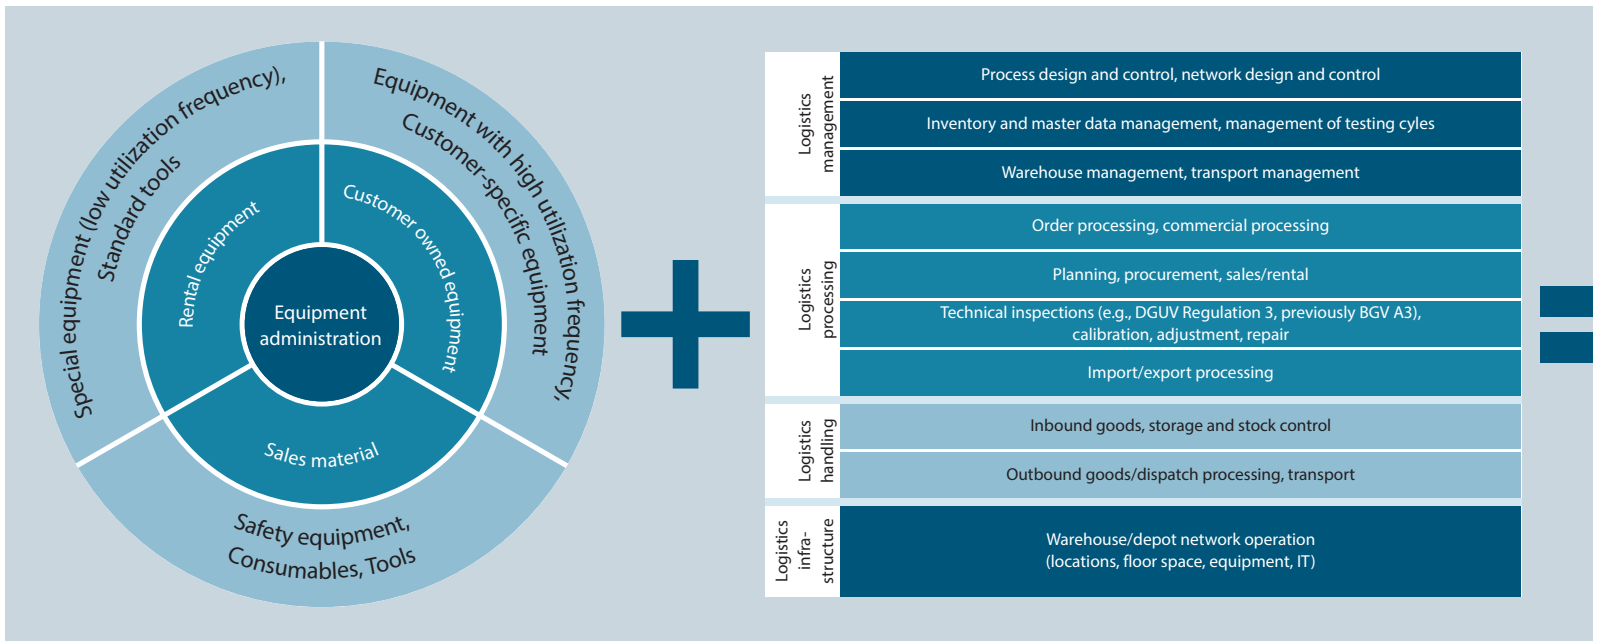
Special equipment (low utilization frequency), Standard tools

Equipment with high utilization frequency, Customer-specific equipment

Safety equipment, Consumables, Tools

Rental equipment

Customer owned equipment

Sales material

Equipment administration

| Logistics management | Process design and control, network design and control |
|---|---|
| | Inventory and master data management, management of testing cyles |
| | Warehouse management, transport management |
| Logistics processing | Order processing, commercial processing |
| | Planning, procurement, sales/rental |
| | Technical inspections (e.g., DGUV Regulation 3, previously BGV A3), calibration, adjustment, repair |
| | Import/export processing |
| Logistics handling | Inbound goods, storage and stock control |
| | Outbound goods/dispatch processing, transport |
| Logistics infra-structure | Warehouse/depot network operation (locations, floor space, equipment, IT) |